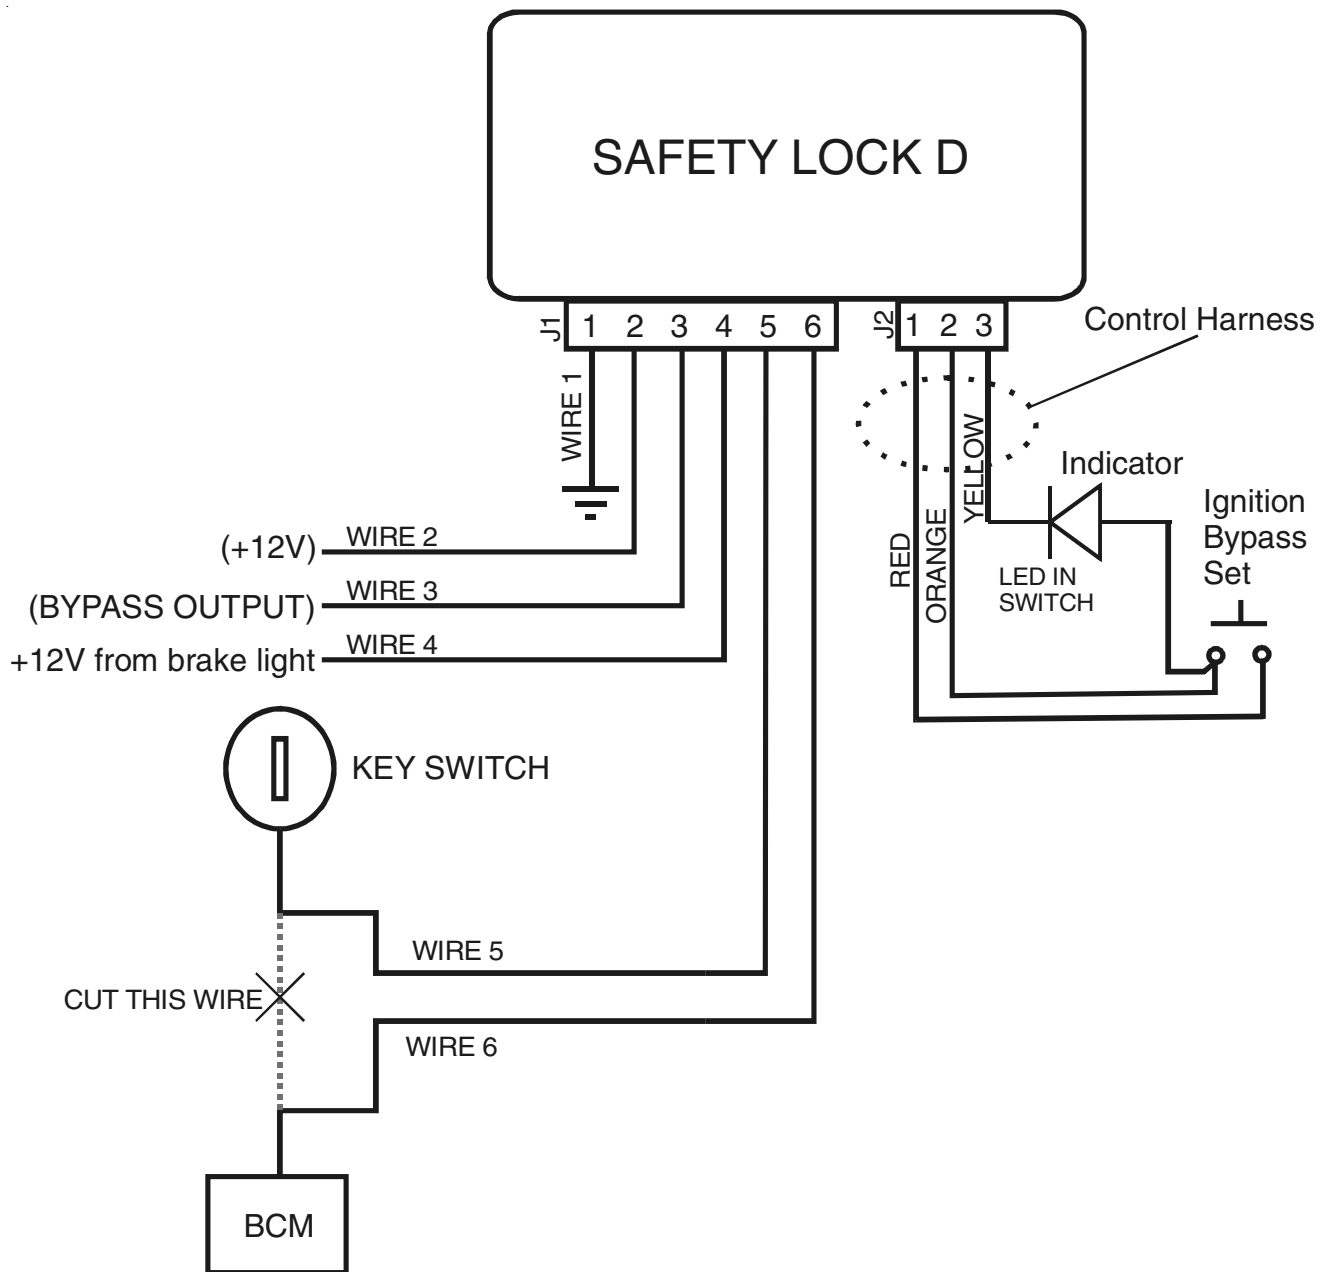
SAFETY LOCK D

J1 1 2 3 4 5 6

J2 1 2 3

Control Harness

WIRE 1

YELLOW

Indicator

RED

ORANGE

Ignition Bypass Set

LED IN SWITCH

(+12V) WIRE 2

(BYPASS OUTPUT) WIRE 3

+12V from brake light WIRE 4

KEY SWITCH

WIRE 5

CUT THIS WIRE

WIRE 6

BCM